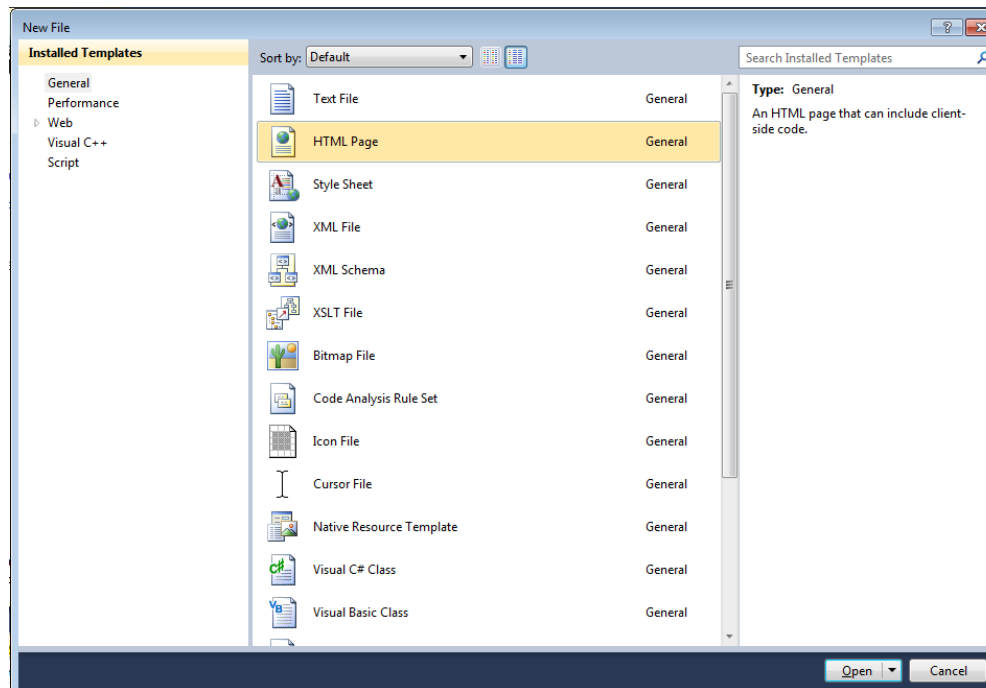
New File

?

Installed Templates

General
Performance
Web
Visual C++
Script

Sort by: Default

Search Installed Templates

| | |
|---|---|
| Text File | General |
| HTML Page | General |
| Style Sheet | General |
| XML File | General |
| XML Schema | General |
| XSLT File | General |
| Bitmap File | General |
| Code Analysis Rule Set | General |
| Icon File | General |
| Cursor File | General |
| Native Resource Template | General |
| Visual C# Class | General |
| Visual Basic Class | General |

Type: General

An HTML page that can include client-side code.

Open

Cancel